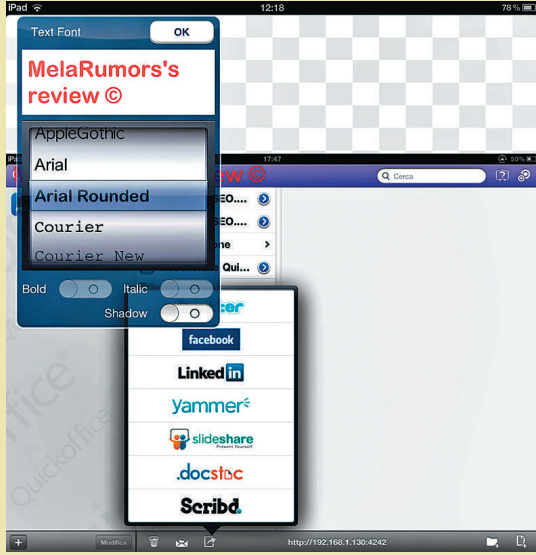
iPad 12:18 78 %

Text Font OK

MelaRumors's review ©

AppleGothic
Arial
Arial Rounded
Courier
Courier New

Bold Italic
Shadow

iPad 17:47 50 %

Cerca

EO...
EO...
one
e Qui...

facebook
Linked in
yammer
slideshare
.docstoc
Scribd.

Quickoffice

Modifica
http://192.168.1.130:4242